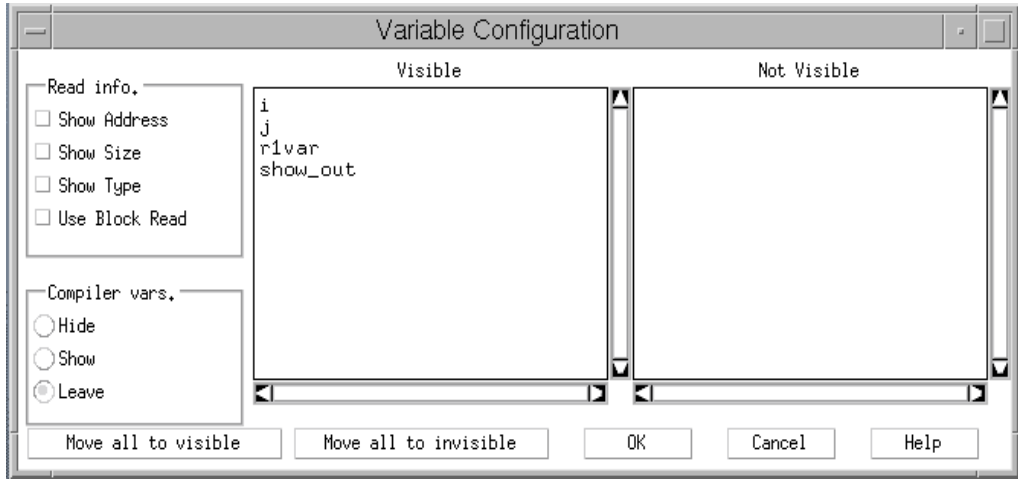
Variable Configuration

Read info.
Show Address
Show Size
Show Type
Use Block Read

Compiler vars.
Hide
Show
Leave

Visible
i
j
r1var
show_out

Not Visible

Move all to visible
Move all to invisible
OK
Cancel
Help